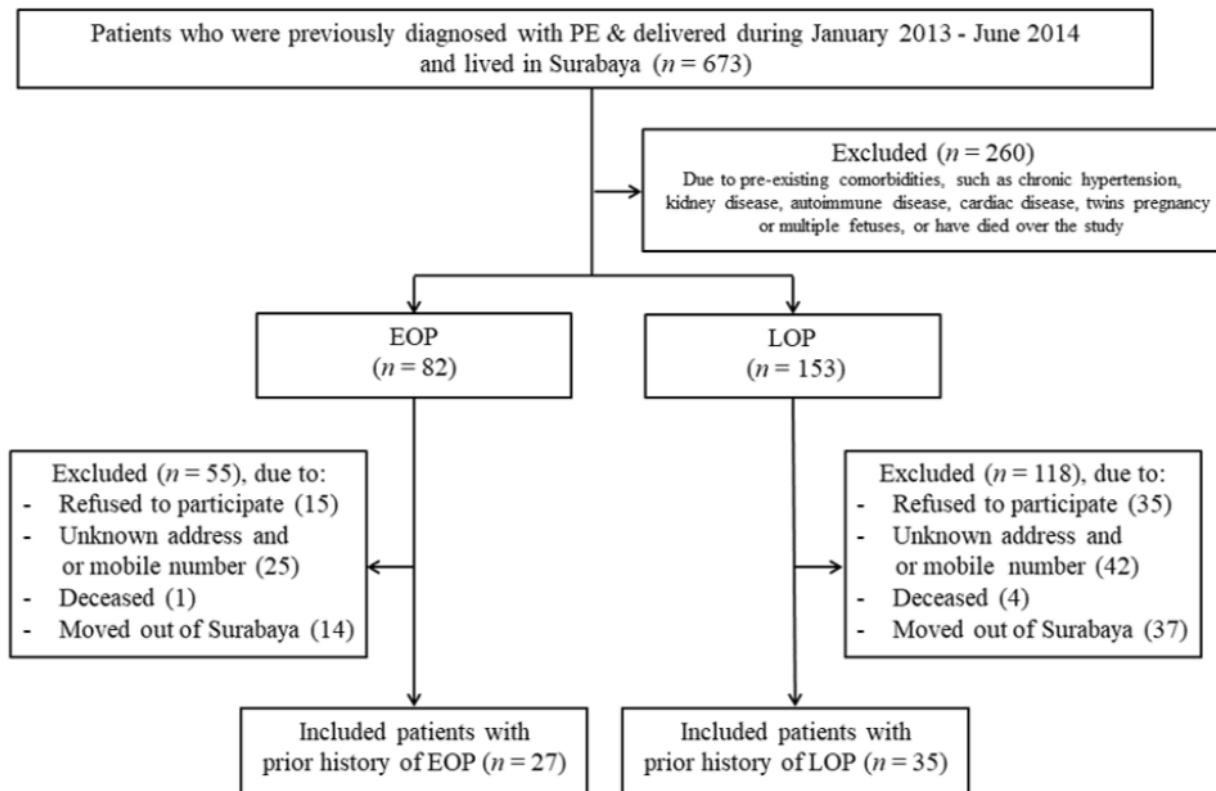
Patients who were previously diagnosed with PE & delivered during January 2013 - June 2014 and lived in Surabaya ($n = 673$)

Excluded ($n = 260$)
Due to pre-existing comorbidities, such as chronic hypertension, kidney disease, autoimmune disease, cardiac disease, twins pregnancy or multiple fetuses, or have died over the study

EOP
($n = 82$)

LOP
($n = 153$)

Excluded ($n = 55$), due to:
- Refused to participate (15)
- Unknown address and or mobile number (25)
- Deceased (1)
- Moved out of Surabaya (14)

Excluded ($n = 118$), due to:
- Refused to participate (35)
- Unknown address and or mobile number (42)
- Deceased (4)
- Moved out of Surabaya (37)

Included patients with prior history of EOP ($n = 27$)

Included patients with prior history of LOP ($n = 35$)